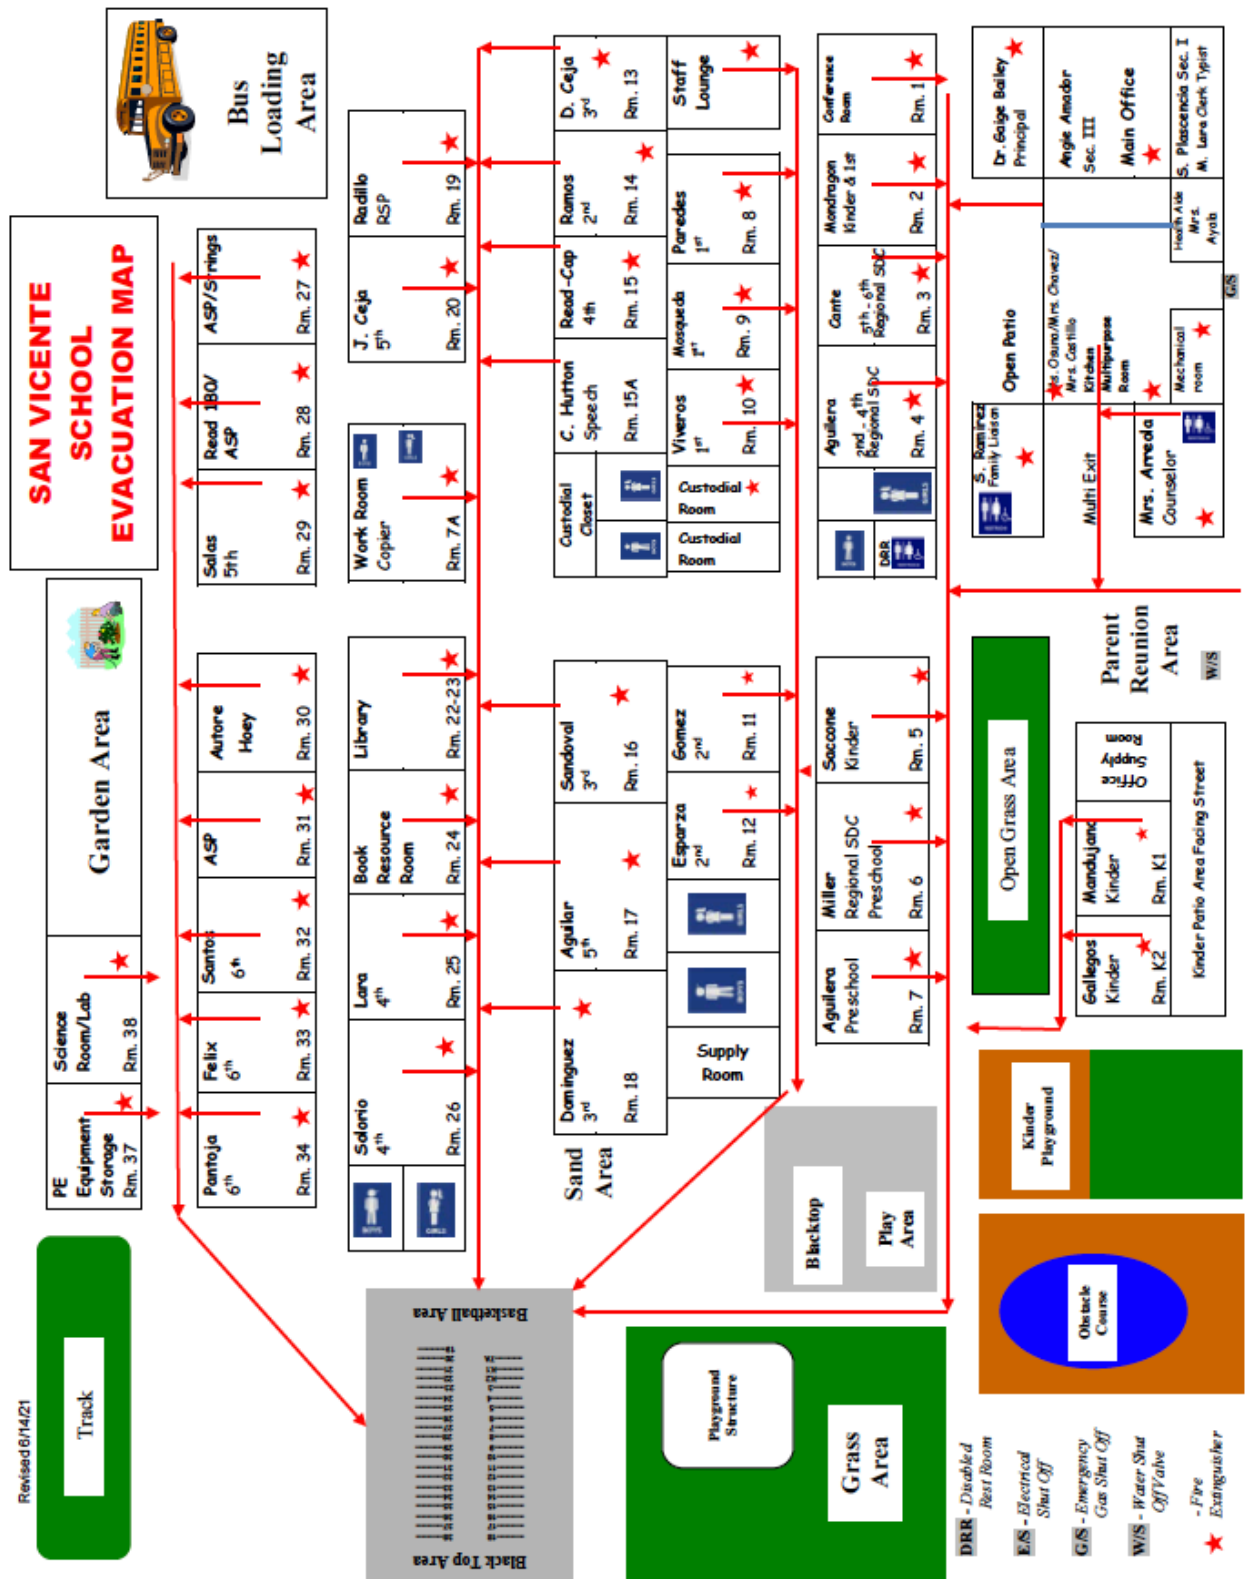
SAN VICENTE SCHOOL EVACUATION MAP

Bus Loading Area

Garden Area

Science Room/Lab Rm. 38

PE Equipment Storage Rm. 37

Track

Revised 6/14/21

ASP/Strings Rm. 27

Read 180/ ASP Rm. 28

Salas 5th Rm. 29

Autore Hoey Rm. 30

ASP Rm. 31

Santos 6th Rm. 32

Felix 6th Rm. 33

Pantoja 6th Rm. 34

Radillo RSP Rm. 19

J. Ceja 5th Rm. 20

Work Room Copier Rm. 7A

Library Rm. 22-23

Book Resource Room Rm. 24

Lara 4th Rm. 25

Solorio 4th Rm. 26

D. Ceja 3rd Rm. 13

Ramos 2nd Rm. 14

Read-Cap 4th Rm. 15

C. Hutton Speech Rm. 15A

Custodial Closet

Staff Lounge

Paredes 1st Rm. 8

Mosqueda 1st Rm. 9

Viveros 1st Rm. 10

Custodial Room

Custodial Room

Sandoval 3rd Rm. 16

Aguilar 5th Rm. 17

Dominguez 3rd Rm. 18

Gomez 2nd Rm. 11

Esparza 2nd Rm. 12

Supply Room

Sand Area

Conference Room Rm. 1

Mondragon Kinder & 1st Rm. 2

Cante 5th - 6th Regional SDC Rm. 3

Aguilera 2nd - 4th Regional SDC Rm. 4

DRR

Saccone Kinder Rm. 5

Miller Regional SDC Preschool Rm. 6

Aguilera Preschool Rm. 7

Blacktop Play Area

Basketball Area

Black Top Area

Playground Structure

Grass Area

Dr. Gaige Bailey Principal

Angie Amador Sec. III

Main Office

S. Plascencia Sec. I M. Lara Clerk Typist

Health Aide Mrs. Ayala

G/S

Open Patio

Ms. Osuna/Mrs. Chavez/ Mrs. Castillo Kitchen Multipurpose Room

Mechanical room

S. Ramirez Family Liason

Multi Exit

Mrs. Arreda Counselor

Parent Reunion Area

W/S

Open Grass Area

Office Supply Room

Mandujano Kinder Rm. K1

Gallegos Kinder Rm. K2

Kinder Patio Area Facing Street

Kinder Playground

Obstacle Course

DRR - Disabled Rest Room

E/S - Electrical Shut Off

G/S - Emergency Gas Shut Off

W/S - Water Shut Off Valve

- Fire Extinguisher